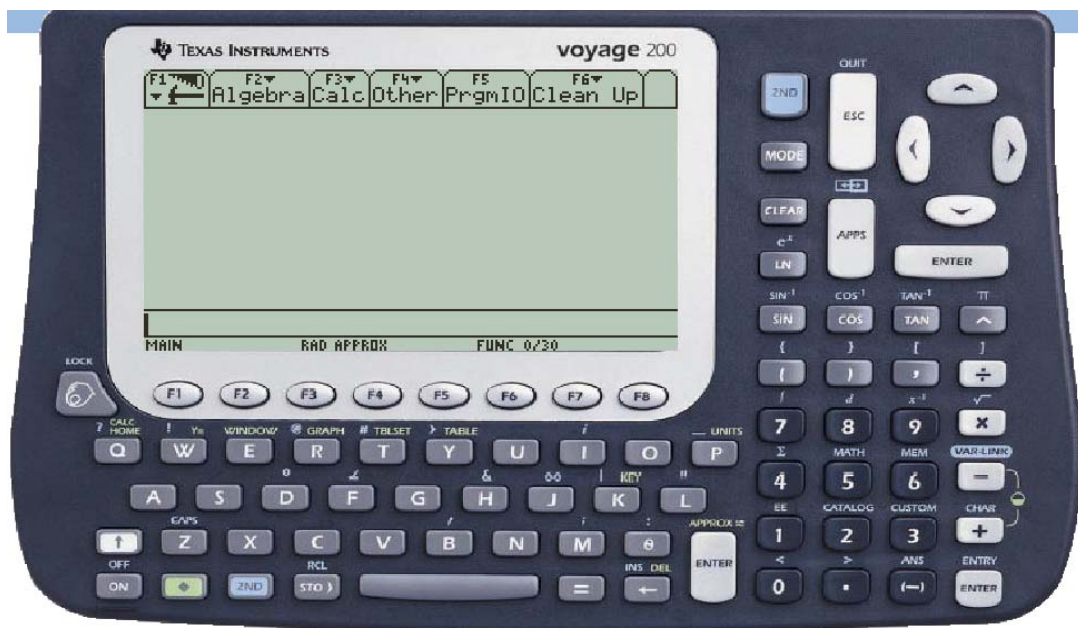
TEXAS INSTRUMENTS voyage 200

F1 F2▼ Algebra F3▼ Calc F4▼ Other F5 PrgmIO F6▼ Clean Up

MAIN RAD APPROX FUNC 0/30

QUIT
2ND ESC
MODE
CLEAR APPS
$e^x$
LN ENTER
$SIN^{-1}$ $COS^{-1}$ $TAN^{-1}$ π
SIN COS TAN ^
{ } [ ]
( ) , ÷
∫ d $x^{-1}$ √
7 8 9 ×
Σ MATH MEM VAR-LINK
4 5 6 −
EE CATALOG CUSTOM CHAR
1 2 3 +
< > ANS ENTRY
0 . (−) ENTER

LOCK
F1 F2 F3 F4 F5 F6 F7 F8

? CALC HOME ! Y= WINDOW GRAPH # TBLSET > TABLE i _ UNITS
Q W E R T Y U I O P
° ∠ & ∞ | KEY "
A S D F G H J K L
CAPS ' ; : APPROX ≈
Z X C V B N M θ ENTER
OFF RCL INS DEL
ON ◆ 2ND STO▸ = ←